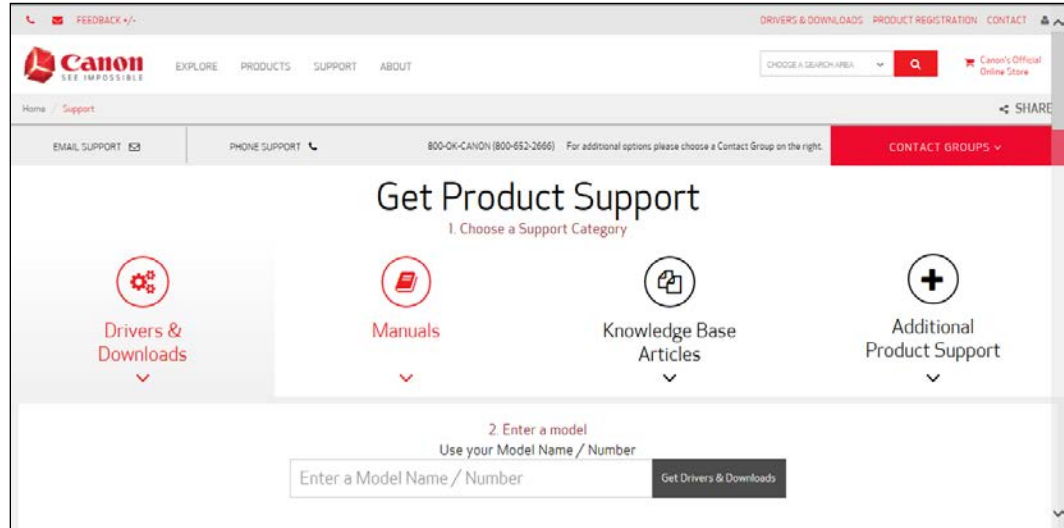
FEEDBACK +/-

DRIVERS & DOWNLOADS PRODUCT REGISTRATION CONTACT

Canon
SEE IMPOSSIBLE

EXPLORE PRODUCTS SUPPORT ABOUT

CHOOSE A SEARCH AREA

Canon's Official Online Store

Home / Support

SHARE

EMAIL SUPPORT

PHONE SUPPORT

800-OK-CANON (800-652-2666) For additional options please choose a Contact Group on the right.

CONTACT GROUPS

Get Product Support

1. Choose a Support Category

Drivers & Downloads

Manuals

Knowledge Base Articles

Additional Product Support

2. Enter a model

Use your Model Name / Number

Enter a Model Name / Number

Get Drivers & Downloads